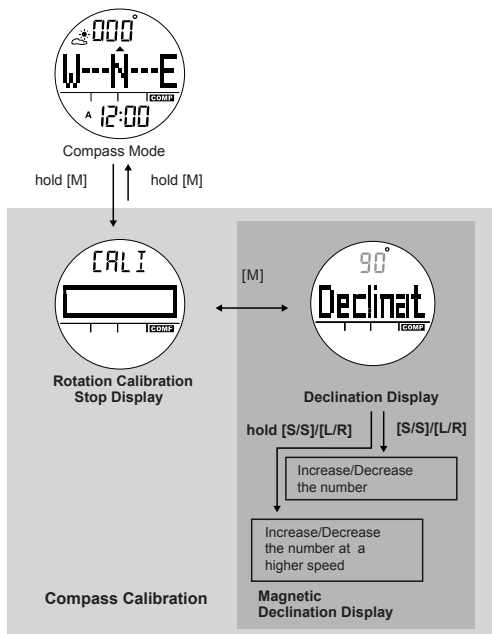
000°
W---N---E
COMP
A 12:00
Compass Mode

hold [M]
hold [M]

CALI
COMP
Rotation Calibration Stop Display

[M]

90°
Declinat
COMP
Declination Display

hold [S/S]/[L/R]
[S/S]/[L/R]

Increase/Decrease the number

Increase/Decrease the number at a higher speed

Compass Calibration

Magnetic Declination Display